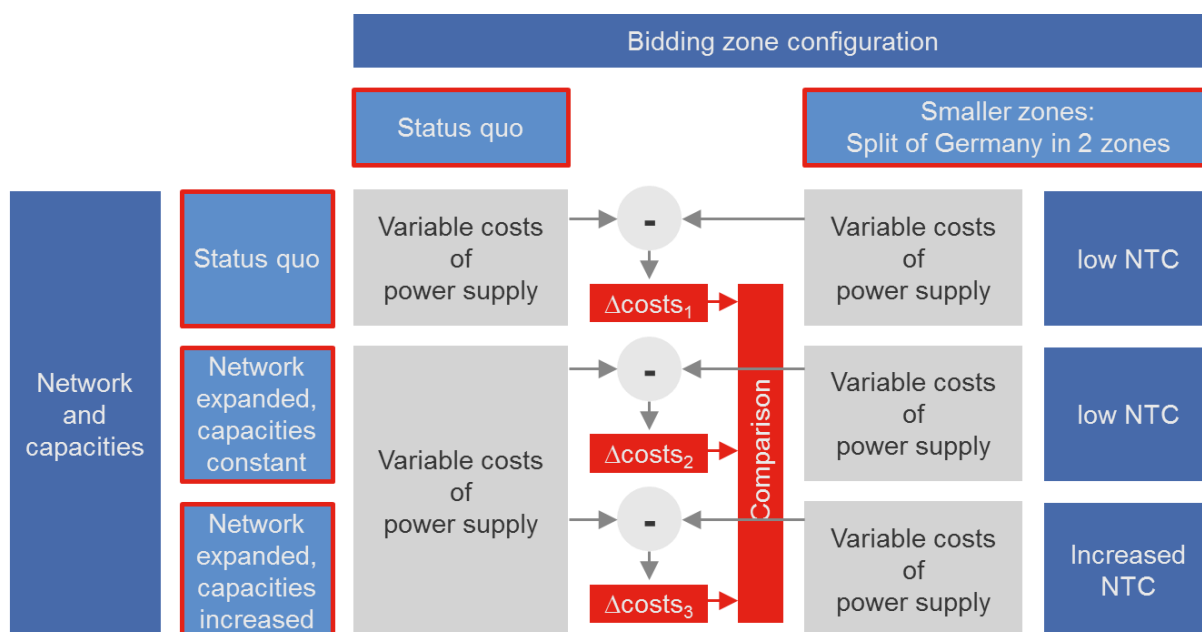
Bidding zone configuration

Status quo

Smaller zones: Split of Germany in 2 zones

Network and capacities

Status quo

Variable costs of power supply

-

Variable costs of power supply

low NTC

$\Delta$costs$_1$

Network expanded, capacities constant

-

Variable costs of power supply

low NTC

Comparison

$\Delta$costs$_2$

Variable costs of power supply

Network expanded, capacities increased

-

Variable costs of power supply

Increased NTC

$\Delta$costs$_3$